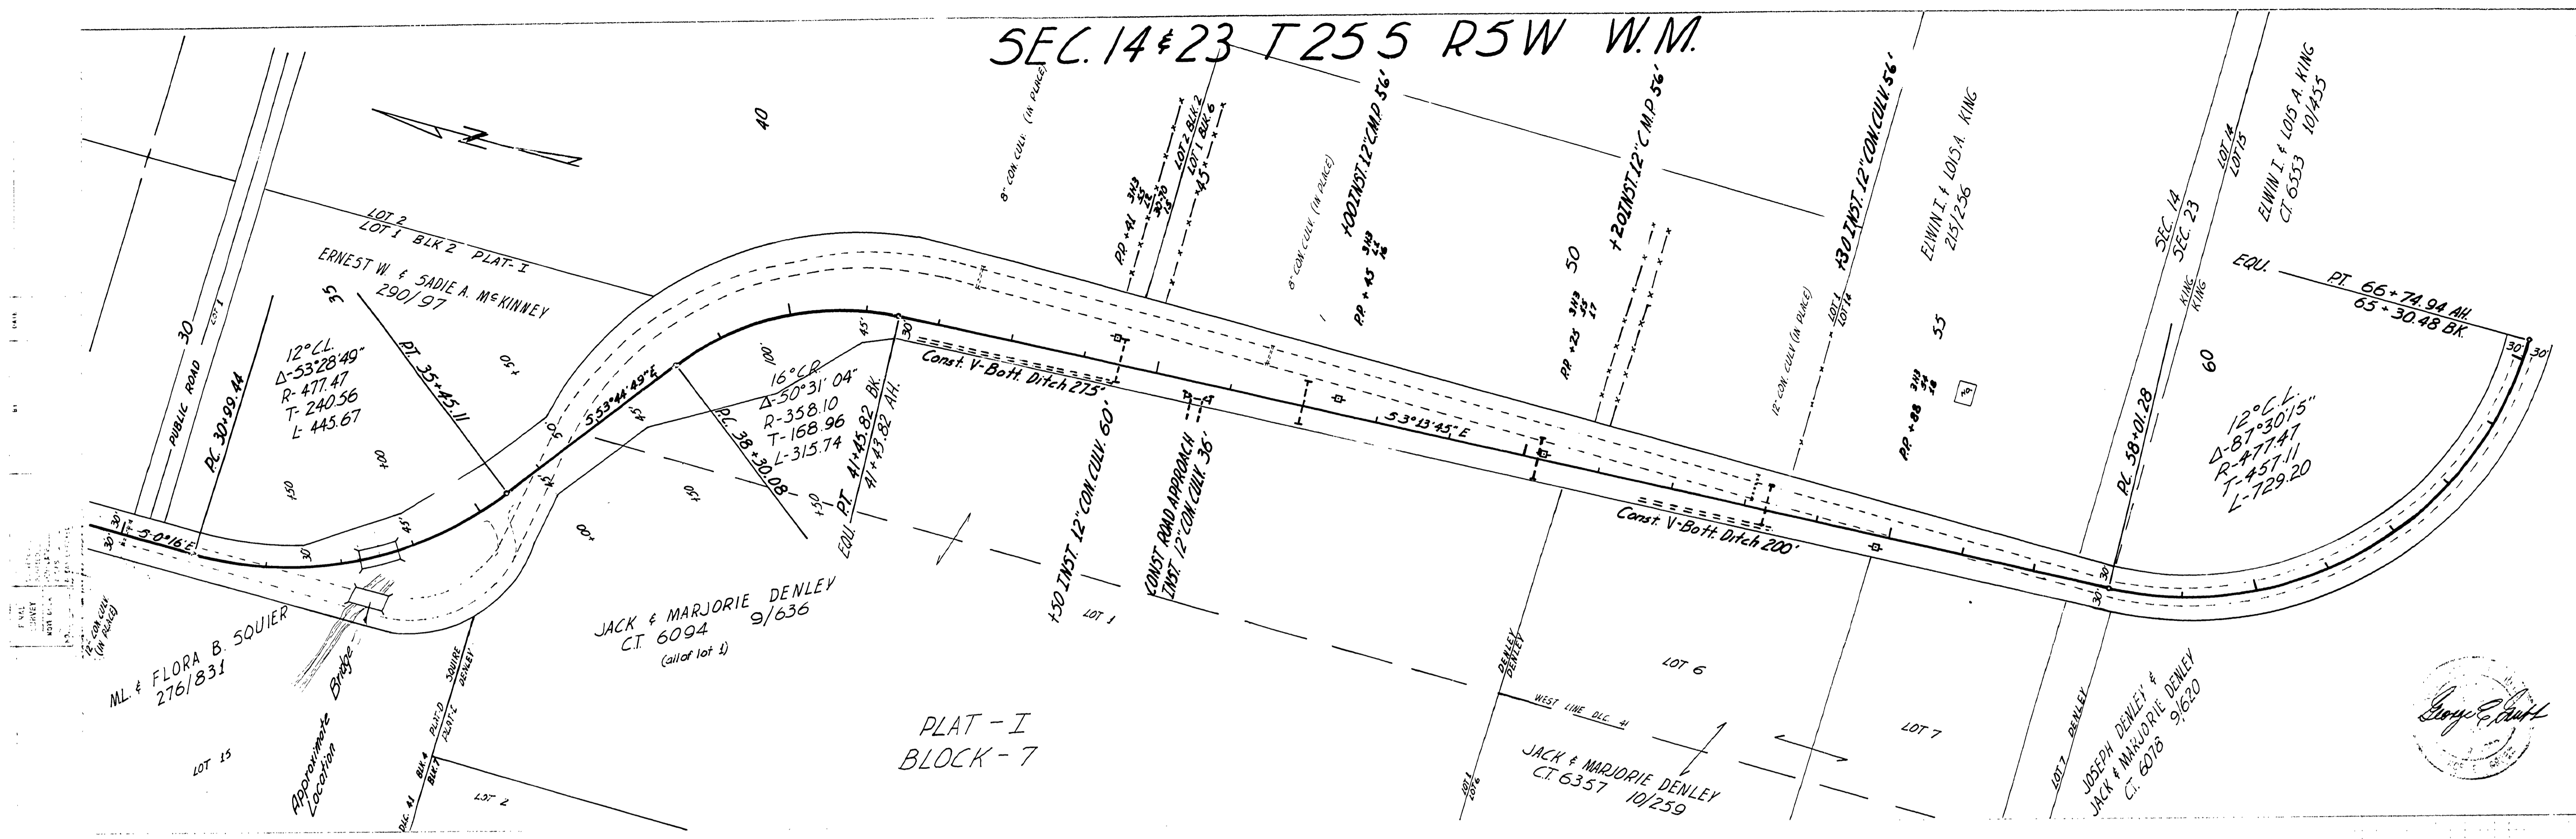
SEC. 14 & 23 T 25 S R 5 W W.M.

40

LOT 2
LOT 1 BLK 2 PLAT-I
ERNEST W. & SADIE A. McKINNEY
290/97

30
PUBLIC ROAD
P.C. 30+99.44

35
12° C.L.
Δ-53°28'49"
R-477.47
T-240.56
L-445.67

P.T. 35+45.11

S 53°44'49" E

16° C.R.
Δ-50°31'04"
R-358.10
T-168.96
L-315.74

P.C. 38+30.08

EQU. P.T. 41+45.82 BK.
41+43.82 AH.

Const. V-Bott. Ditch 275'

+50 INST. 12" CON. CULV. 60'

CONST. ROAD APPROACH
INST. 12" CON. CULV. 36'

8" CON. CULV. (IN PLACE)
P.P. +41
LOT 2 BLK 2
LOT 1 BLK 6
+45

8" CON. CULV. (IN PLACE)
+00 INST. 12" C.M.P. 56'
P.P. +45

50
+20 INST. 12" C.M.P. 56'
P.P. +25

+30 INST. 12" CON. CULV. 56'

12" CON. CULV. (IN PLACE)
LOT 1
LOT 14

ELWIN I. & LOIS A. KING
215/256

55
P.P. +88

S 3°13'45" E

Const. V-Bott. Ditch 200'

SEC. 14
SEC. 23
KING
KING

60

P.C. 58+01.28

ELWIN I. & LOIS A. KING
C.T. 6353 10/455
LOT 14
LOT 15

EQU. P.T. 66+74.94 AH.
65+30.48 BK.

12° C.L.
Δ-87°30'15"
R-477.47
T-457.11
L-729.20

S 0°16' E

12" CON. CULV. (IN PLACE)

M.L. & FLORA B. SQUIER
276/831

Approximate Location Bridge

LOT 15

SQUIER
DENLEY
PLAT-D
PLAT-I

BLK 4
BLK 7
DLC 41

LOT 2

JACK & MARJORIE DENLEY
C.T. 6094 9/636
(all of lot 1)

LOT 1

PLAT - I
BLOCK - 7

DENLEY
DENLEY

WEST LINE DLC 41

LOT 6

LOT 7

LOT 1
LOT 6

JACK & MARJORIE DENLEY
C.T. 6357 10/259

LOT 7 DENLEY

JOSEPH DENLEY &
JACK & MARJORIE DENLEY
C.T. 6078 9/620

George E. Smith